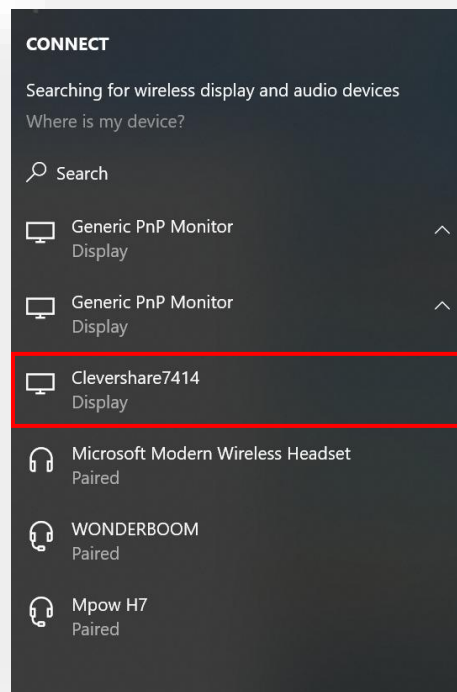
CONNECT

Searching for wireless display and audio devices

Where is my device?

Search

Generic PnP Monitor
Display

Generic PnP Monitor
Display

Clevershare7414
Display

Microsoft Modern Wireless Headset
Paired

WONDERBOOM
Paired

Mpow H7
Paired